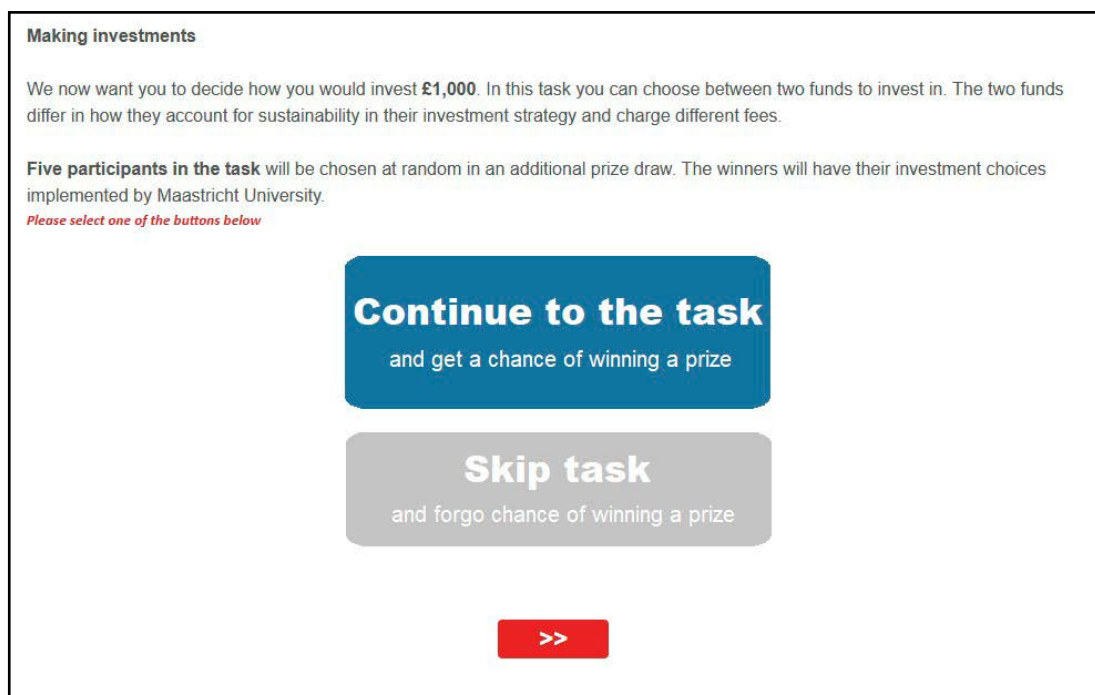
**Making investments**

We now want you to decide how you would invest **£1,000**. In this task you can choose between two funds to invest in. The two funds differ in how they account for sustainability in their investment strategy and charge different fees.

**Five participants in the task** will be chosen at random in an additional prize draw. The winners will have their investment choices implemented by Maastricht University.
*Please select one of the buttons below*

**Continue to the task**
and get a chance of winning a prize

**Skip task**
and forgo chance of winning a prize

>>